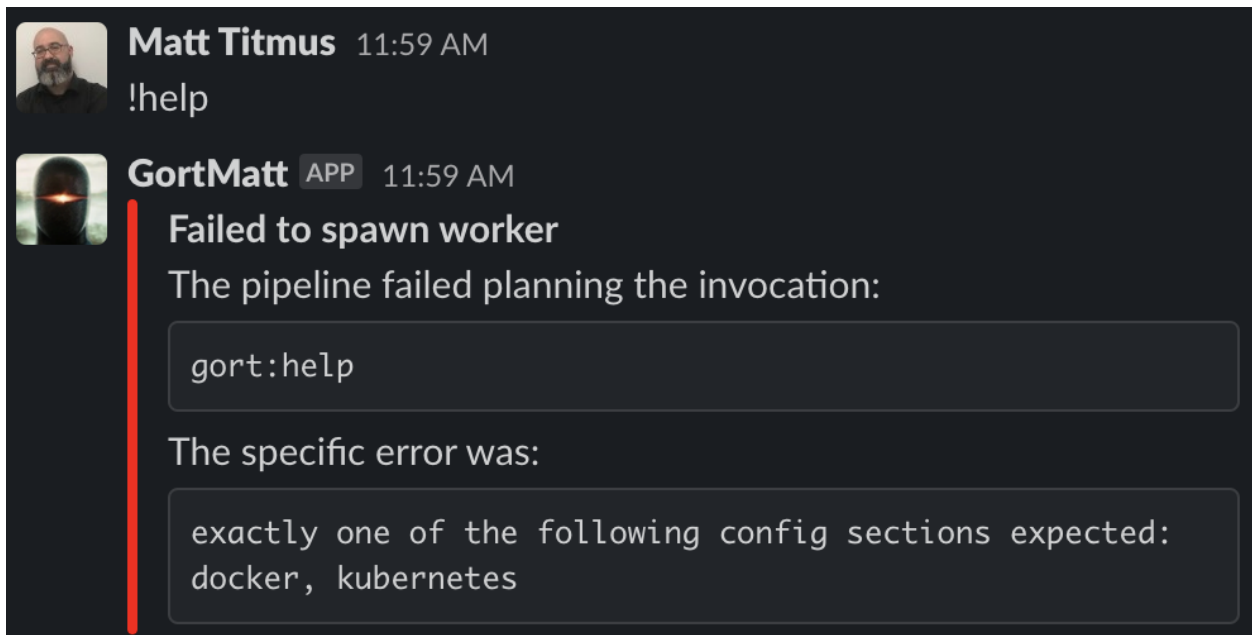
Matt Titmus 11:59 AM
!help

GortMatt APP 11:59 AM
Failed to spawn worker
The pipeline failed planning the invocation:

gort:help

The specific error was:

exactly one of the following config sections expected: docker, kubernetes